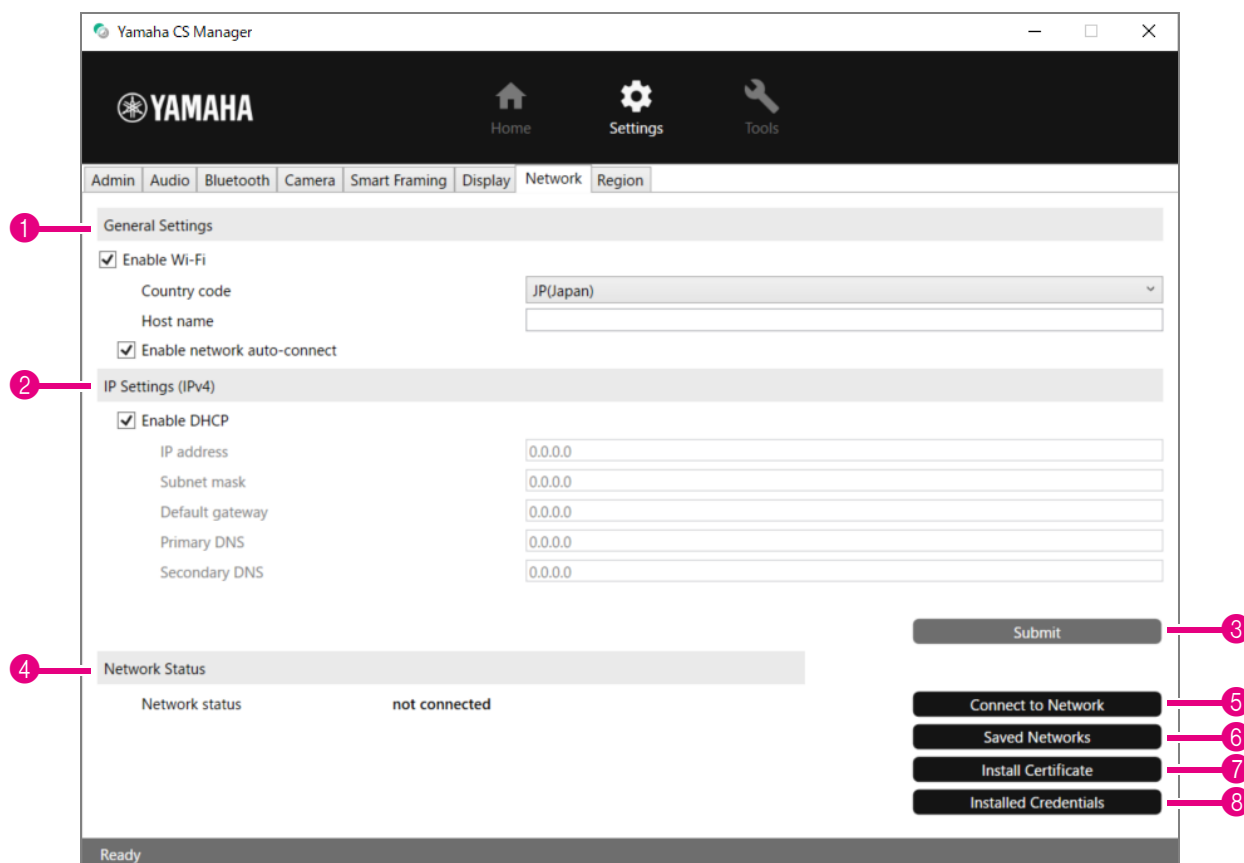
Yamaha CS Manager

YAMAHA

Home Settings Tools

Admin Audio Bluetooth Camera Smart Framing Display Network Region

1 General Settings

Enable Wi-Fi

Country code JP(Japan)

Host name

Enable network auto-connect

2 IP Settings (IPv4)

Enable DHCP

IP address 0.0.0.0

Subnet mask 0.0.0.0

Default gateway 0.0.0.0

Primary DNS 0.0.0.0

Secondary DNS 0.0.0.0

Submit 3

4 Network Status

Network status not connected

Connect to Network 5

Saved Networks 6

Install Certificate 7

Installed Credentials 8

Ready